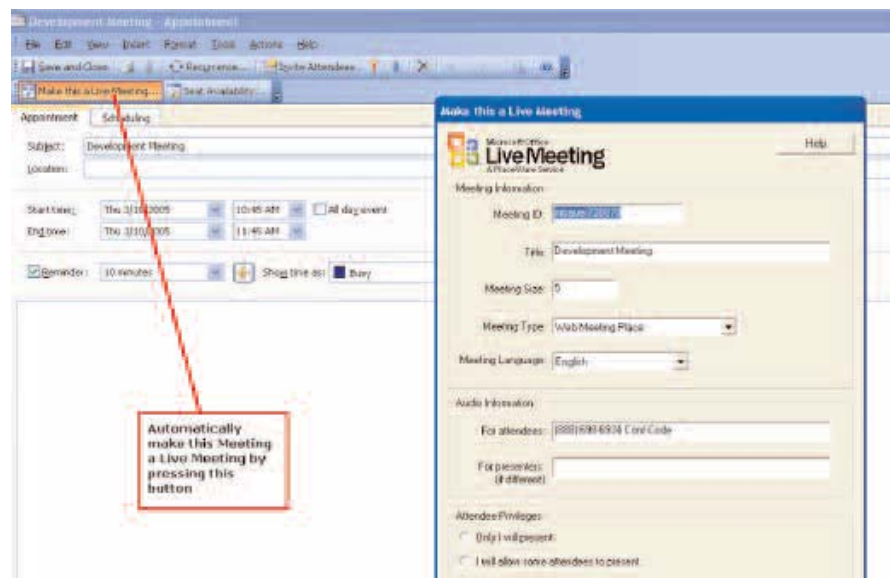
Development Meeting - Appointment

File Edit View Insert Format Tools Actions Help

Save and Close | Recurrence... | Invite Attendees... | ! | ↓ | ×

Make this a Live Meeting... | Seat Availability...

Appointment | Scheduling

Subject: Development Meeting
Location:

Start time: Thu 3/10/2005 | 10:45 AM | All day event
End time: Thu 3/10/2005 | 11:45 AM

Reminder: 10 minutes | Show time as: Busy

Automatically make this Meeting a Live Meeting by pressing this button

Make this a Live Meeting

Microsoft Office Live Meeting A PlaceWare Service

Help

Meeting Information

Meeting ID: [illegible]

Title: Development Meeting

Meeting Size: 5

Meeting Type: Web Meeting Place

Meeting Language: English

Audio Information

For attendees: (888)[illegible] Conf Code

For presenters: (if different)

Attendee Privileges

Only I will present

I will allow some attendees to present